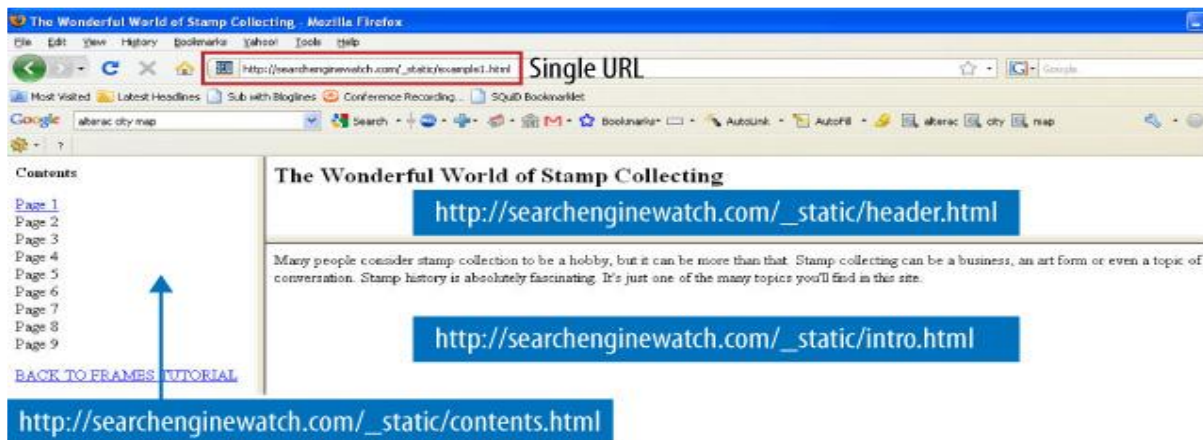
The Wonderful World of Stamp Collecting - Mozilla Firefox

File Edit View History Bookmarks Yahoo! Tools Help

http://searchenginewatch.com/_static/example1.html

Single URL

Google

Most Visited Latest Headlines Sub with Bloglines Conference Recording... SQuID Bookmarklet

Google alterac city map Search Bookmarks AutoLink AutoFill alterac city map

Contents

Page 1
Page 2
Page 3
Page 4
Page 5
Page 6
Page 7
Page 8
Page 9

BACK TO FRAMES TUTORIAL

The Wonderful World of Stamp Collecting

http://searchenginewatch.com/_static/header.html

Many people consider stamp collection to be a hobby, but it can be more than that. Stamp collecting can be a business, an art form or even a topic of conversation. Stamp history is absolutely fascinating. It's just one of the many topics you'll find in this site.

http://searchenginewatch.com/_static/intro.html

http://searchenginewatch.com/_static/contents.html